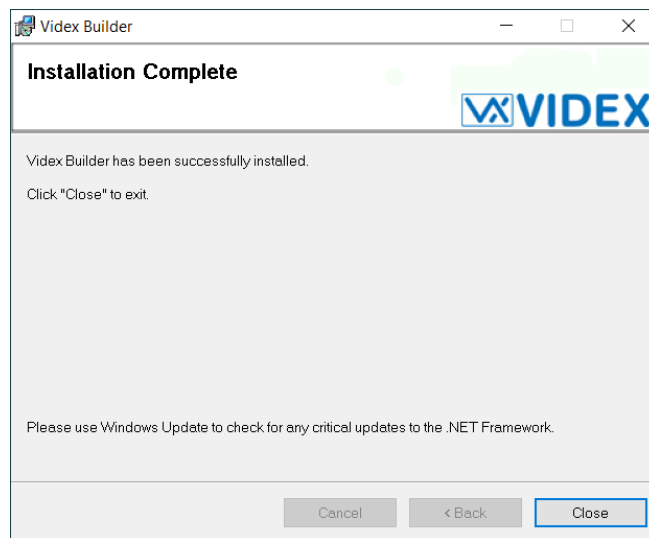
Videx Builder

Installation Complete

VX VIDEX

Videx Builder has been successfully installed.

Click "Close" to exit.

Please use Windows Update to check for any critical updates to the .NET Framework.

Cancel
< Back
Close